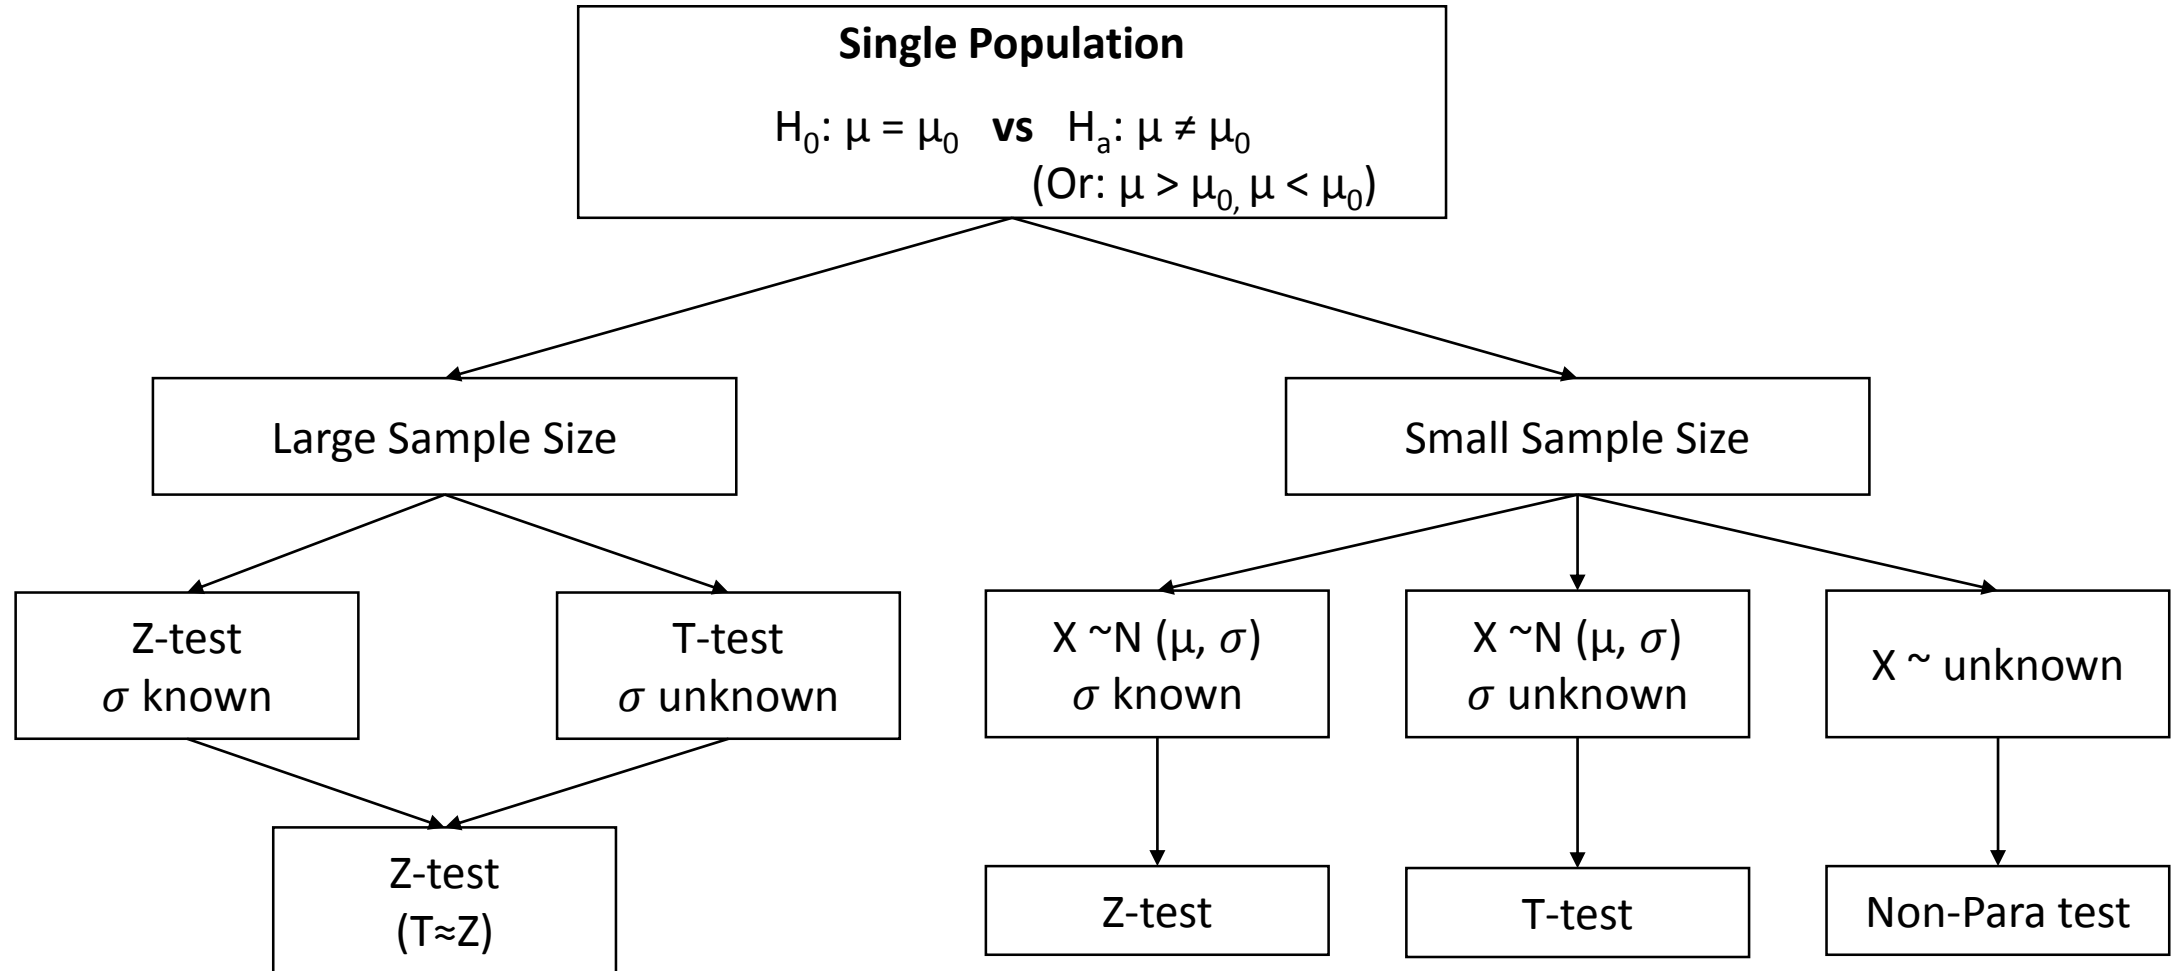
**Single Population**

$H_0: \mu = \mu_0$ **vs** $H_a: \mu \neq \mu_0$
(Or: $\mu > \mu_0, \mu < \mu_0$)

Large Sample Size

Small Sample Size

Z-test
$\sigma$ known

T-test
$\sigma$ unknown

X ~N ($\mu$, $\sigma$)
$\sigma$ known

X ~N ($\mu$, $\sigma$)
$\sigma$ unknown

X ~ unknown

Z-test
(T≈Z)

Z-test

T-test

Non-Para test